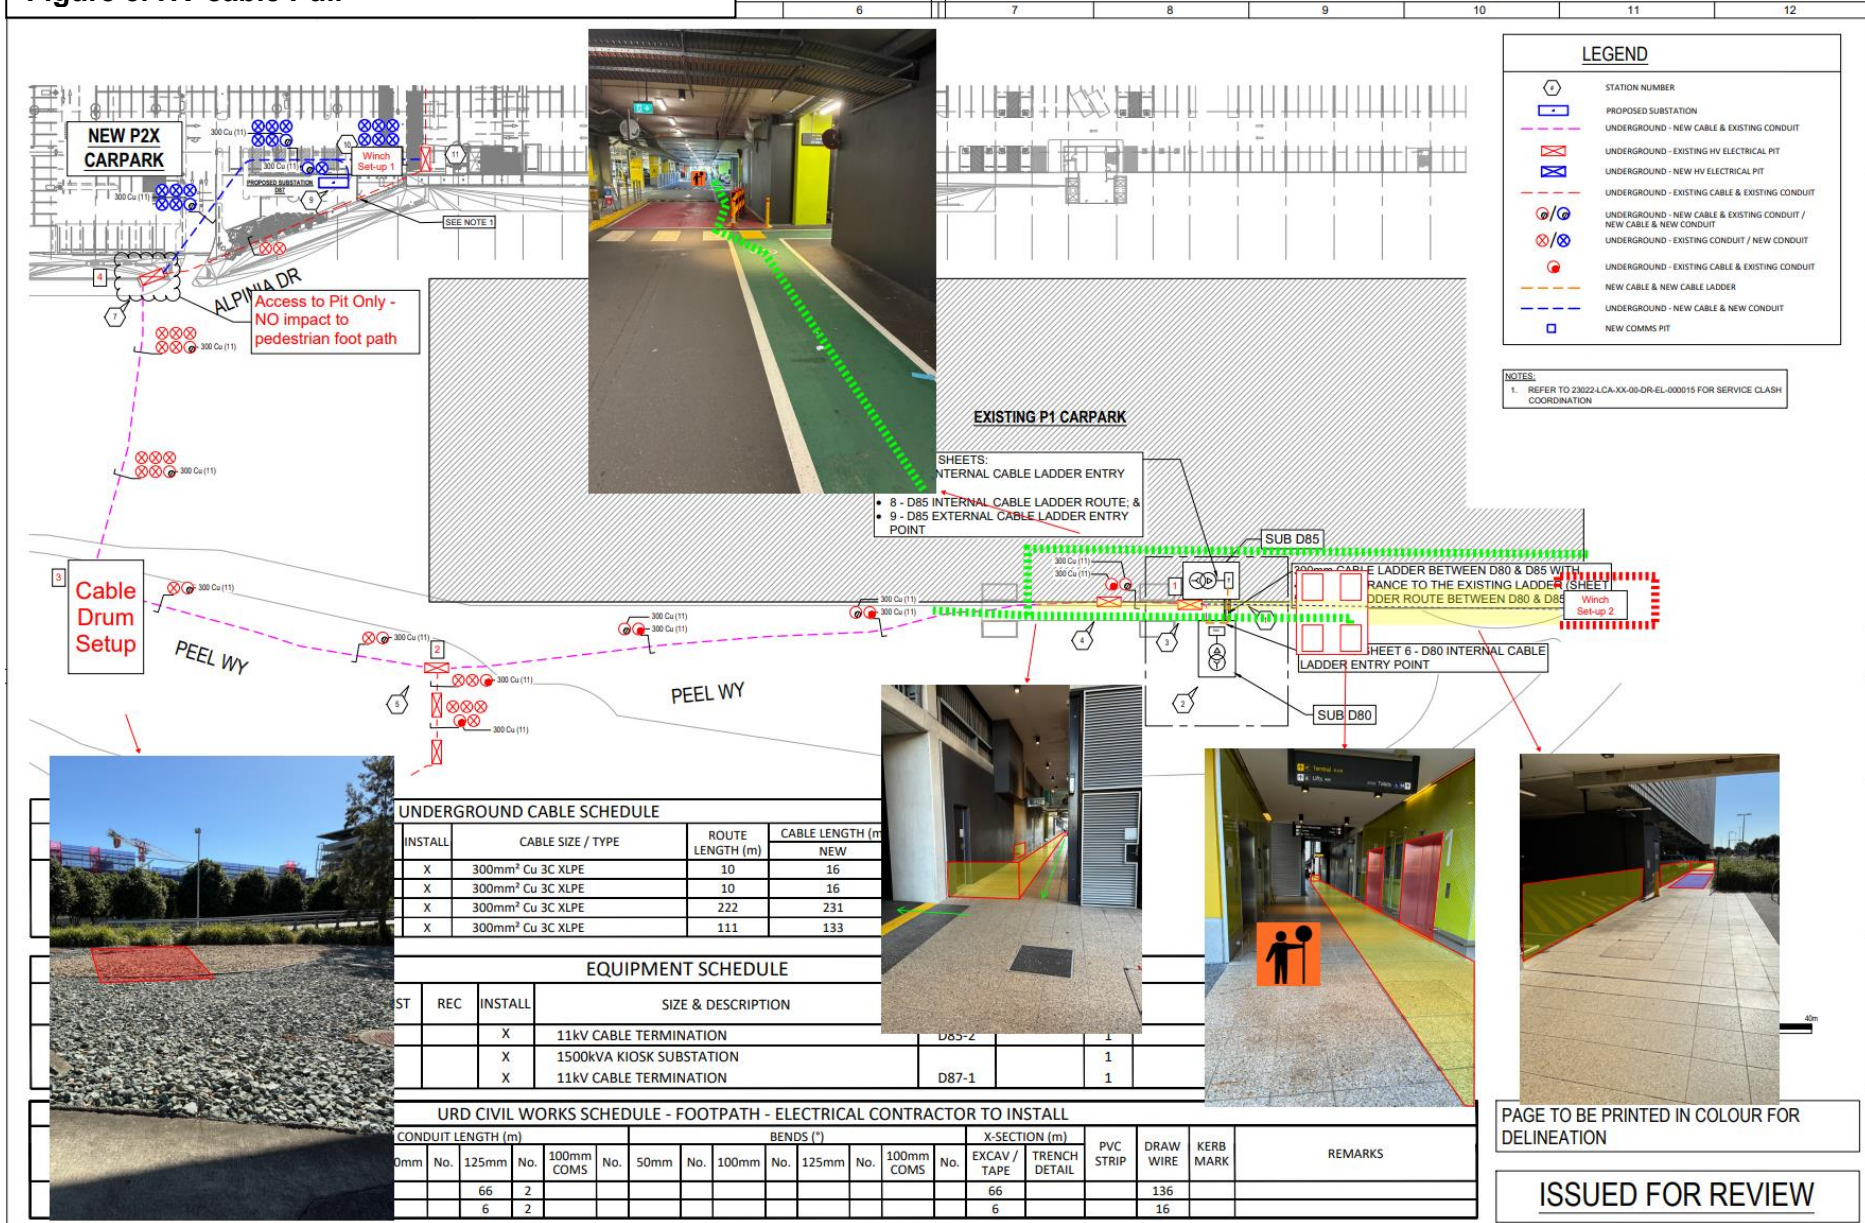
Figure 6: HV Cable Pull

6 7 8 9 10 11 12

LEGEND

STATION NUMBER
PROPOSED SUBSTATION
UNDERGROUND - NEW CABLE & EXISTING CONDUIT
UNDERGROUND - EXISTING HV ELECTRICAL PIT
UNDERGROUND - NEW HV ELECTRICAL PIT
UNDERGROUND - EXISTING CABLE & EXISTING CONDUIT
UNDERGROUND - NEW CABLE & EXISTING CONDUIT / NEW CABLE & NEW CONDUIT
UNDERGROUND - EXISTING CONDUIT / NEW CONDUIT
UNDERGROUND - EXISTING CABLE & EXISTING CONDUIT
NEW CABLE & NEW CABLE LADDER
UNDERGROUND - NEW CABLE & NEW CONDUIT
NEW COMMS PIT

NOTES:
1. REFER TO 23022-LCA-XX-00-DR-EL-000015 FOR SERVICE CLASH COORDINATION

NEW P2X CARPARK

300 Cu (11)
Winch Set-up 1
PROPOSED SUBSTATION D87
SEE NOTE 1
ALPINIA DR
Access to Pit Only - NO impact to pedestrian foot path
300 Cu (11)
300 Cu (11)
Cable Drum Setup
PEEL WY
PEEL WY
300 Cu (11)

EXISTING P1 CARPARK

SHEETS:
INTERNAL CABLE LADDER ENTRY
• 8 - D85 INTERNAL CABLE LADDER ROUTE; &
• 9 - D85 EXTERNAL CABLE LADDER ENTRY POINT

SUB D85
300mm CABLE LADDER BETWEEN D80 & D85 WITH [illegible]RANCE TO THE EXISTING LADDER (SHEET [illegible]DDER ROUTE BETWEEN D80 & D85
Winch Set-up 2
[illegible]HEET 6 - D80 INTERNAL CABLE LADDER ENTRY POINT
SUB D80

UNDERGROUND CABLE SCHEDULE

| INSTALL | CABLE SIZE / TYPE | ROUTE LENGTH (m) | CABLE LENGTH (m) NEW |
|---|---|---|---|
| X | 300mm² Cu 3C XLPE | 10 | 16 |
| X | 300mm² Cu 3C XLPE | 10 | 16 |
| X | 300mm² Cu 3C XLPE | 222 | 231 |
| X | 300mm² Cu 3C XLPE | 111 | 133 |

EQUIPMENT SCHEDULE

| ST | REC | INSTALL | SIZE & DESCRIPTION | | |
|---|---|---|---|---|---|
| | | X | 11kV CABLE TERMINATION | D85-2 | 1 |
| | | X | 1500kVA KIOSK SUBSTATION | | 1 |
| | | X | 11kV CABLE TERMINATION | D87-1 | 1 |

URD CIVIL WORKS SCHEDULE - FOOTPATH - ELECTRICAL CONTRACTOR TO INSTALL

| CONDUIT LENGTH (m) | | | | | | BENDS (°) | | | | | | | | X-SECTION (m) | | | | | |
|---|---|---|---|---|---|---|---|---|---|---|---|---|---|---|---|---|---|---|---|
| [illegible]mm | No. | 125mm | No. | 100mm COMS | No. | 50mm | No. | 100mm | No. | 125mm | No. | 100mm COMS | No. | EXCAV / TAPE | TRENCH DETAIL | PVC STRIP | DRAW WIRE | KERB MARK | REMARKS |
| | | 66 | 2 | | | | | | | | | | | 66 | | | 136 | | |
| | | 6 | 2 | | | | | | | | | | | 6 | | | 16 | | |

40m

PAGE TO BE PRINTED IN COLOUR FOR DELINEATION

ISSUED FOR REVIEW